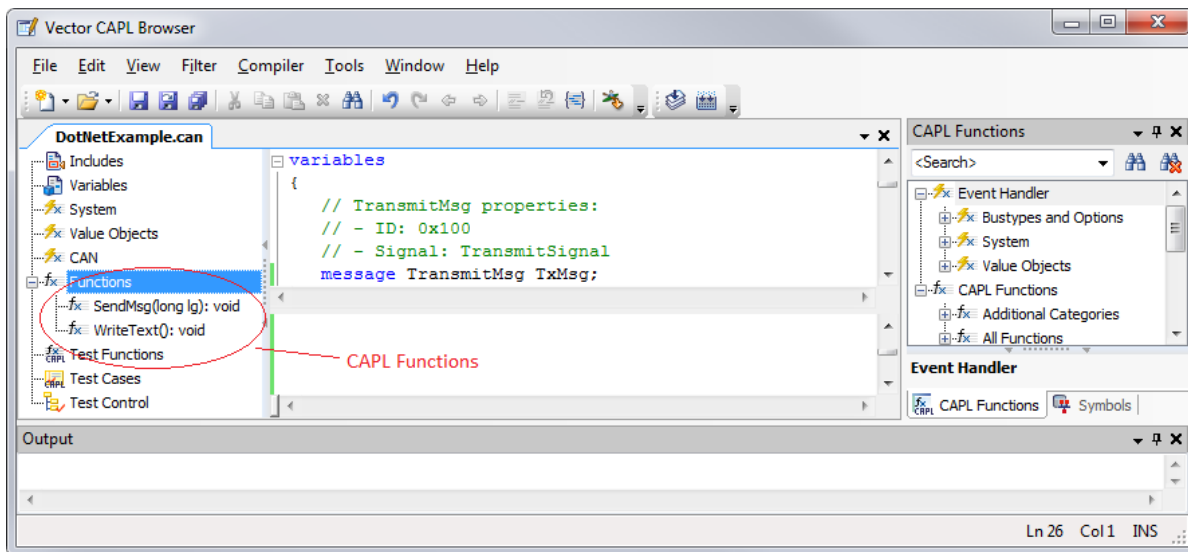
Vector CAPL Browser

File Edit View Filter Compiler Tools Window Help

DotNetExample.can

Includes
Variables
System
Value Objects
CAN
Functions
SendMsg(long lg): void
WriteText(): void
Test Functions
Test Cases
Test Control

variables
{
// TransmitMsg properties:
// - ID: 0x100
// - Signal: TransmitSignal
message TransmitMsg TxMsg;

CAPL Functions

CAPL Functions
<Search>
Event Handler
Busytypes and Options
System
Value Objects
CAPL Functions
Additional Categories
All Functions

Event Handler

CAPL Functions
Symbols

Output

Ln 26 Col 1 INS